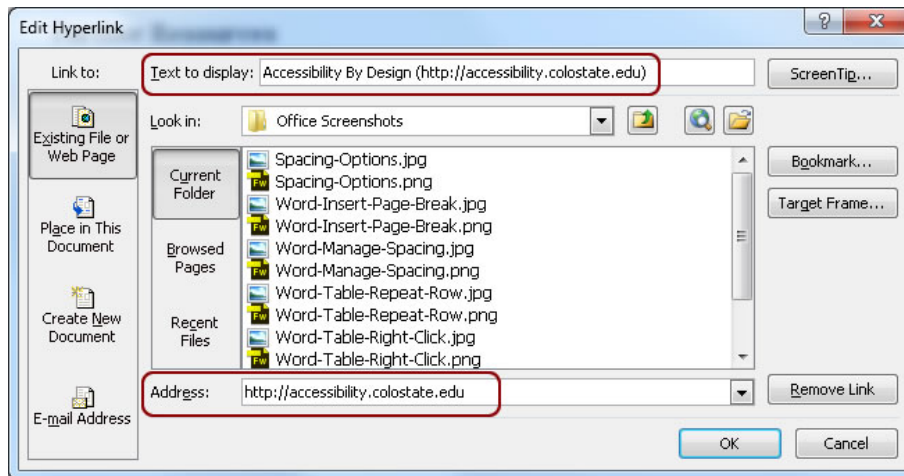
Edit Hyperlink

Link to:

Text to display: Accessibility By Design (http://accessibility.colostate.edu)

ScreenTip...

Existing File or Web Page

Look in: Office Screenshots

Current Folder

Browsed Pages

Recent Files

Spacing-Options.jpg
Spacing-Options.png
Word-Insert-Page-Break.jpg
Word-Insert-Page-Break.png
Word-Manage-Spacing.jpg
Word-Manage-Spacing.png
Word-Table-Repeat-Row.jpg
Word-Table-Repeat-Row.png
Word-Table-Right-Click.jpg
Word-Table-Right-Click.png

Bookmark...

Target Frame...

Place in This Document

Create New Document

E-mail Address

Address: http://accessibility.colostate.edu

Remove Link

OK

Cancel